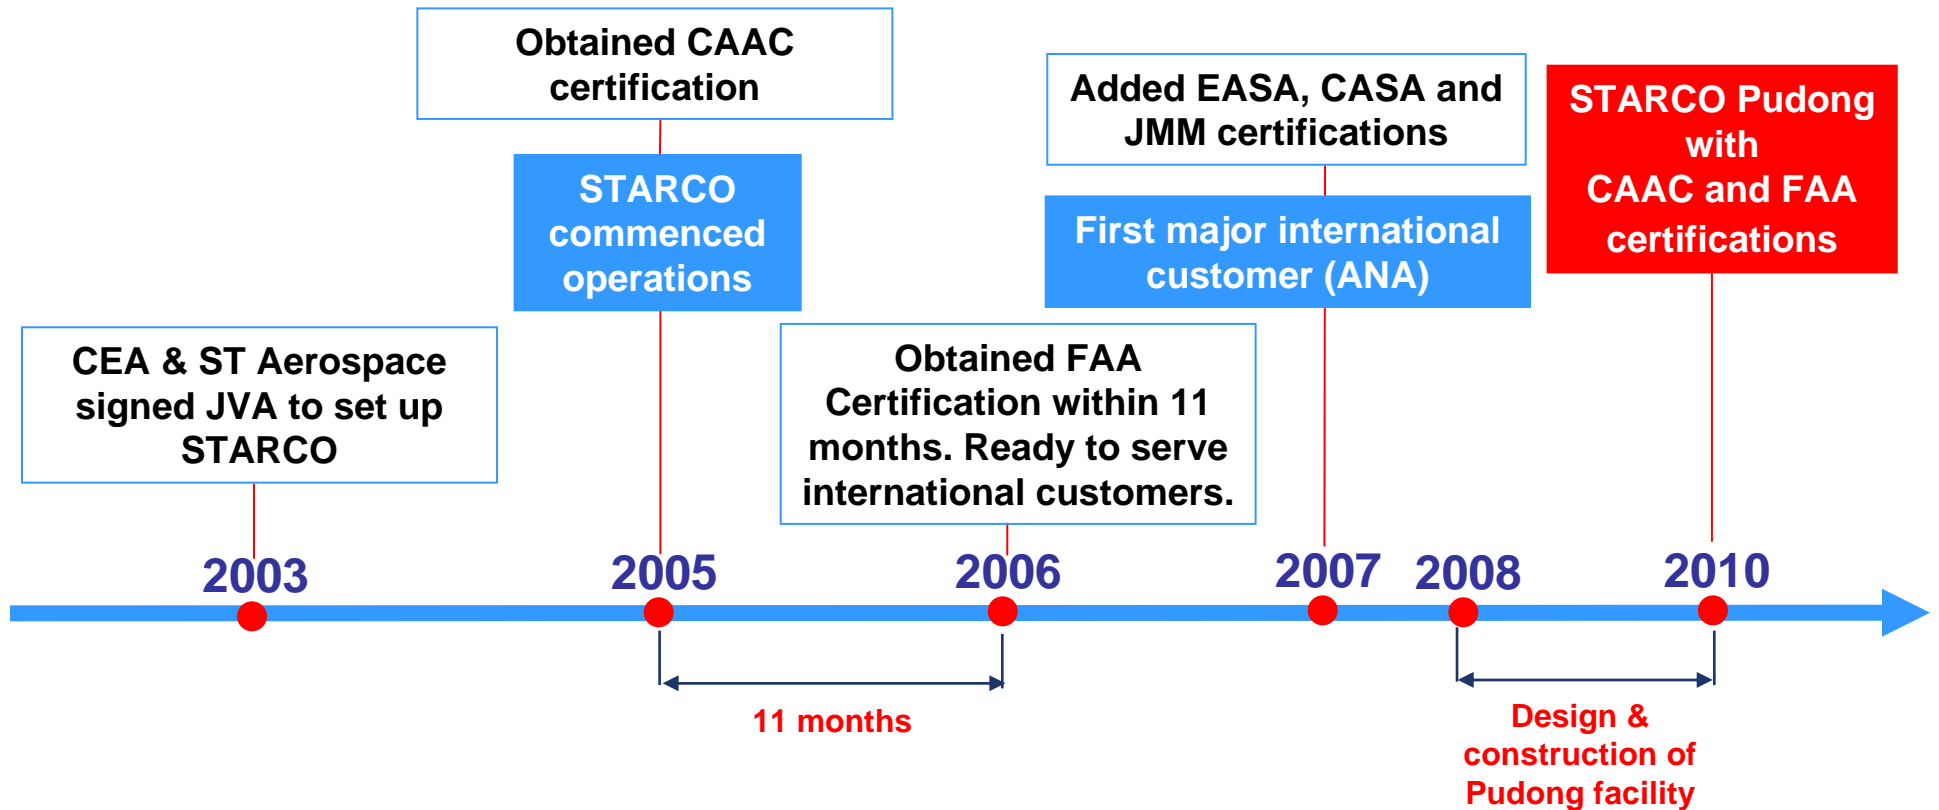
Obtained CAAC certification

STARCO commenced operations

Added EASA, CASA and JMM certifications

First major international customer (ANA)

STARCO Pudong with CAAC and FAA certifications

CEA & ST Aerospace signed JVA to set up STARCO

Obtained FAA Certification within 11 months. Ready to serve international customers.

2003

2005

2006

2007

2008

2010

11 months

Design & construction of Pudong facility